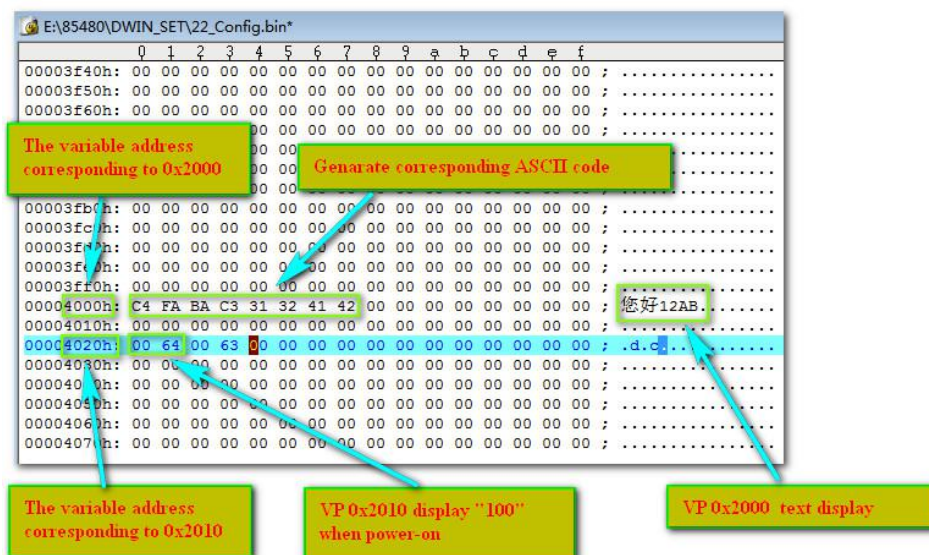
E:\85480\DWIN_SET\22_Config.bin*

0 1 2 3 4 5 6 7 8 9 a b c d e f

00003f40h: 00 00 00 00 00 00 00 00 00 00 00 00 00 00 00 00 ; ................
00003f50h: 00 00 00 00 00 00 00 00 00 00 00 00 00 00 00 00 ; ................
00003f60h: 00 00 00 00 00 00 00 00 00 00 00 00 00 00 00 00 ; ................

The variable address corresponding to 0x2000

Genarate corresponding ASCII code

00003fb0h: 00 00 00 00 00 00 00 00 00 00 00 00 00 00 00 00 ; ................
00003fc0h: 00 00 00 00 00 00 00 00 00 00 00 00 00 00 00 00 ; ................
00003fd0h: 00 00 00 00 00 00 00 00 00 00 00 00 00 00 00 00 ; ................
00003fe0h: 00 00 00 00 00 00 00 00 00 00 00 00 00 00 00 00 ; ................
00003ff0h: 00 00 00 00 00 00 00 00 00 00 00 00 00 00 00 00 ; ................
00004000h: C4 FA BA C3 31 32 41 42 00 00 00 00 00 00 00 00 ; 您好12AB........
00004010h: 00 00 00 00 00 00 00 00 00 00 00 00 00 00 00 00 ; ................
00004020h: 00 64 00 63 00 00 00 00 00 00 00 00 00 00 00 00 ; .d.c............
00004030h: 00 00 00 00 00 00 00 00 00 00 00 00 00 00 00 00 ; ................
00004040h: 00 00 00 00 00 00 00 00 00 00 00 00 00 00 00 00 ; ................
00004050h: 00 00 00 00 00 00 00 00 00 00 00 00 00 00 00 00 ; ................
00004060h: 00 00 00 00 00 00 00 00 00 00 00 00 00 00 00 00 ; ................
00004070h: 00 00 00 00 00 00 00 00 00 00 00 00 00 00 00 00 ; ................

The variable address corresponding to 0x2010

VP 0x2010 display "100" when power-on

VP 0x2000 text display